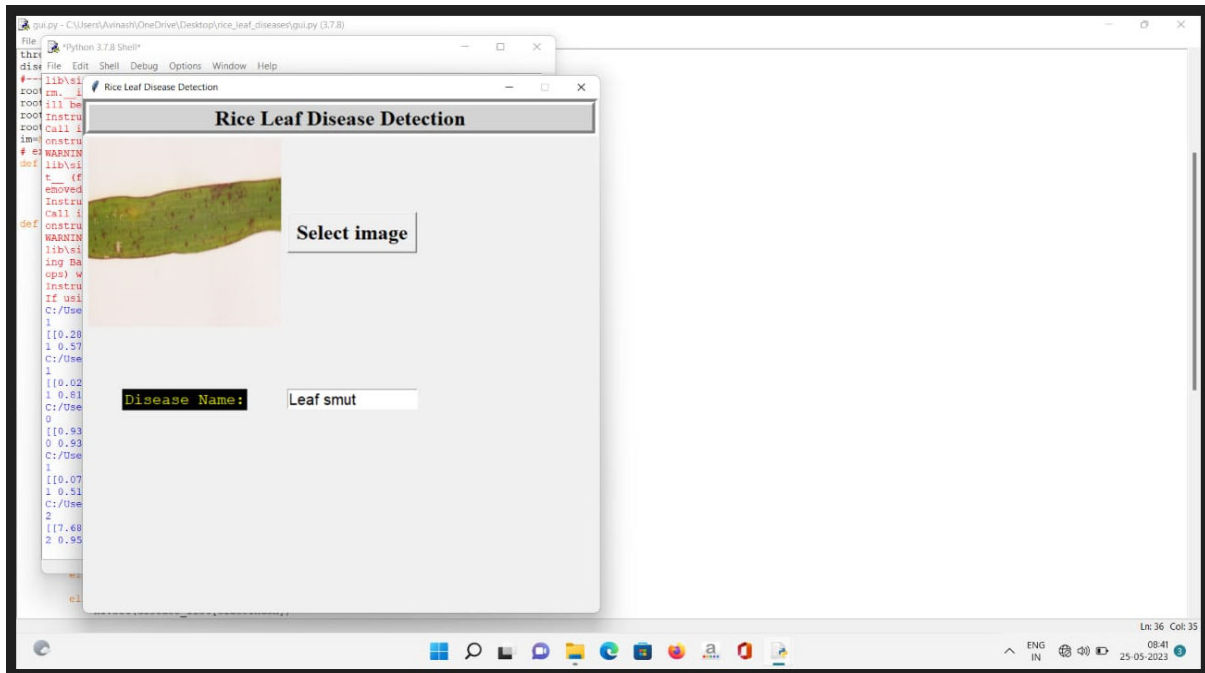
gui.py - C:\Users\Avinash\OneDrive\Desktop\rice_leaf_diseases\gui.py (3.7.8)

File
thr
dis
#--
root
root
root
root
im=
# e
def

def

*Python 3.7.8 Shell*

File Edit Shell Debug Options Window Help

lib\si
rm._i
ill be
Instru
Call i
onstru
WARNIN
lib\si
t__ (f
emoved
Instru
Call i
onstru
WARNIN
lib\si
ing Ba
ops) W
Instru
If usi
C:/Use
1
[[0.28
1 0.57
C:/Use
1
[[0.02
1 0.81
C:/Use
0
[[0.93
0 0.93
C:/Use
1
[[0.07
1 0.51
C:/Use
2
[[7.68
2 0.95

el
el

Rice Leaf Disease Detection

Rice Leaf Disease Detection

Select image

Disease Name:

Leaf smut

Ln: 36 Col: 35

ENG
IN

08:41
25-05-2023